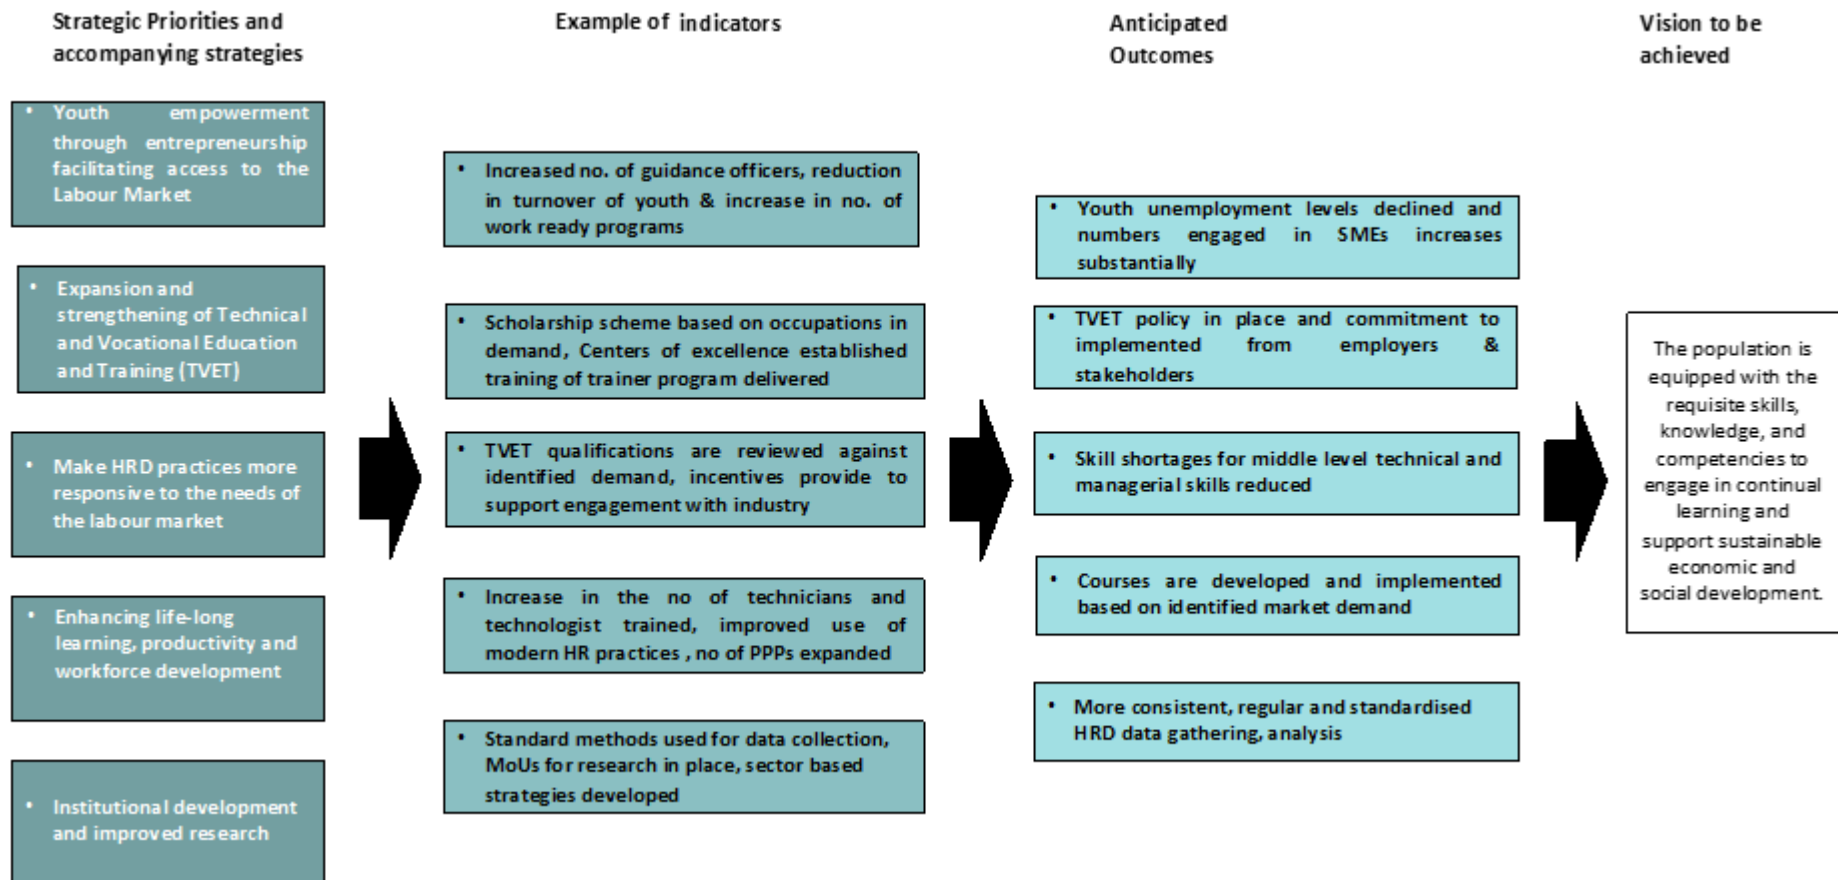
Strategic Priorities and accompanying strategies

Example of indicators

Anticipated Outcomes

Vision to be achieved

• Youth empowerment through entrepreneurship facilitating access to the Labour Market

• Expansion and strengthening of Technical and Vocational Education and Training (TVET)

• Make HRD practices more responsive to the needs of the labour market

• Enhancing life-long learning, productivity and workforce development

• Institutional development and improved research

• Increased no. of guidance officers, reduction in turnover of youth & increase in no. of work ready programs

• Scholarship scheme based on occupations in demand, Centers of excellence established training of trainer program delivered

• TVET qualifications are reviewed against identified demand, incentives provide to support engagement with industry

• Increase in the no of technicians and technologist trained, improved use of modern HR practices , no of PPPs expanded

• Standard methods used for data collection, MoUs for research in place, sector based strategies developed

• Youth unemployment levels declined and numbers engaged in SMEs increases substantially

• TVET policy in place and commitment to implemented from employers & stakeholders

• Skill shortages for middle level technical and managerial skills reduced

• Courses are developed and implemented based on identified market demand

• More consistent, regular and standardised HRD data gathering, analysis

The population is equipped with the requisite skills, knowledge, and competencies to engage in continual learning and support sustainable economic and social development.